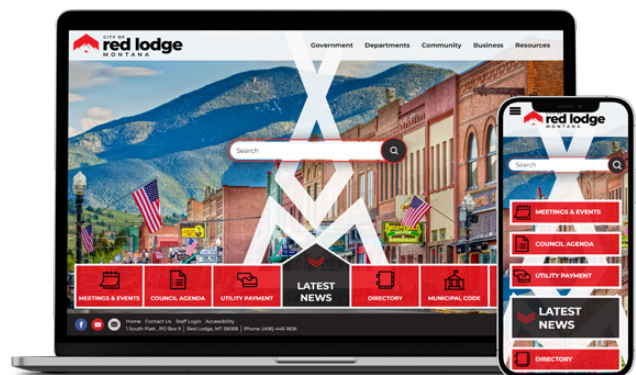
CITY OF
red lodge
MONTANA

Government Departments Community Business Resources

Search

MEETINGS & EVENTS
COUNCIL AGENDA
UTILITY PAYMENT
LATEST NEWS
DIRECTORY
MUNICIPAL CODE

Home Contact Us Staff Login Accessibility
1 South Platt, PO Box 9 | Red Lodge, MT 59068 | Phone: (406) 446-1606

red lodge
MONTANA

Search

MEETINGS & EVENTS
COUNCIL AGENDA
UTILITY PAYMENT
LATEST NEWS
DIRECTORY